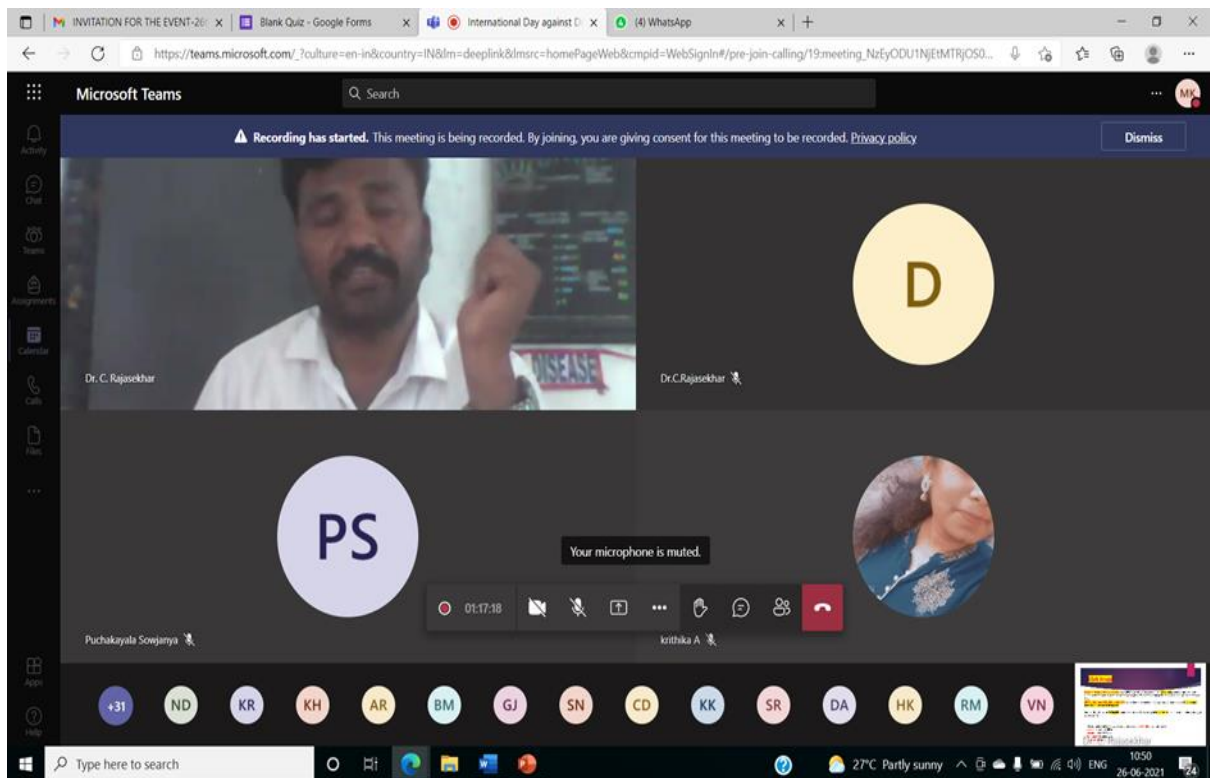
INVITATION FOR THE EVENT-26 ×
Blank Quiz - Google Forms ×
International Day against D ×
(4) WhatsApp ×
+

https://teams.microsoft.com/_?culture=en-in&country=IN&lm=deeplink&lmsrc=homePageWeb&cmpid=WebSignIn#/pre-join-calling/19:meeting_NzEyODU1NjEtMTRjOS0...

Microsoft Teams
Search
MK

Activity
Chat
Teams
Assignments
Calendar
Calls
Files
...
Apps
Help

Recording has started. This meeting is being recorded. By joining, you are giving consent for this meeting to be recorded. Privacy policy
Dismiss

DISEASE
Dr. C. Rajasekhar

D
Dr.C.Rajasekhar

PS
Puchakayala Sowjanya

krithika A

Your microphone is muted.

01:17:18

+31 ND KR KH AR BM GJ SN CD KK SR DA HK RM VN

Type here to search
27°C Partly sunny ENG 10:50 26-06-2021
24